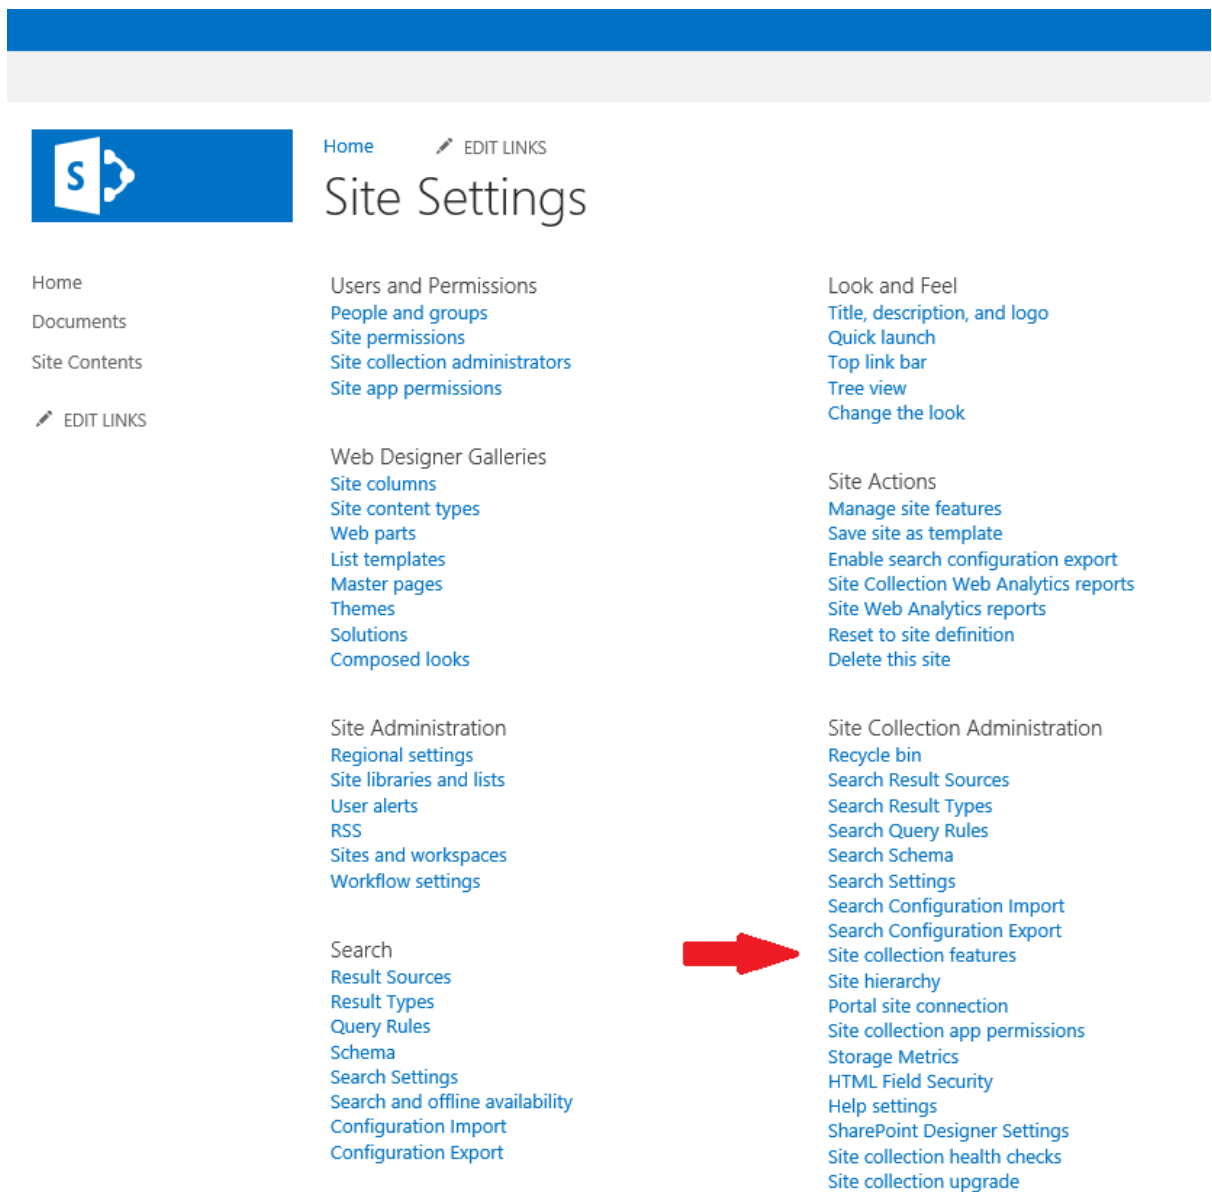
S

Home EDIT LINKS

Site Settings

Home
Documents
Site Contents
EDIT LINKS

Users and Permissions
People and groups
Site permissions
Site collection administrators
Site app permissions

Web Designer Galleries
Site columns
Site content types
Web parts
List templates
Master pages
Themes
Solutions
Composed looks

Site Administration
Regional settings
Site libraries and lists
User alerts
RSS
Sites and workspaces
Workflow settings

Search
Result Sources
Result Types
Query Rules
Schema
Search Settings
Search and offline availability
Configuration Import
Configuration Export

Look and Feel
Title, description, and logo
Quick launch
Top link bar
Tree view
Change the look

Site Actions
Manage site features
Save site as template
Enable search configuration export
Site Collection Web Analytics reports
Site Web Analytics reports
Reset to site definition
Delete this site

Site Collection Administration
Recycle bin
Search Result Sources
Search Result Types
Search Query Rules
Search Schema
Search Settings
Search Configuration Import
Search Configuration Export
Site collection features
Site hierarchy
Portal site connection
Site collection app permissions
Storage Metrics
HTML Field Security
Help settings
SharePoint Designer Settings
Site collection health checks
Site collection upgrade